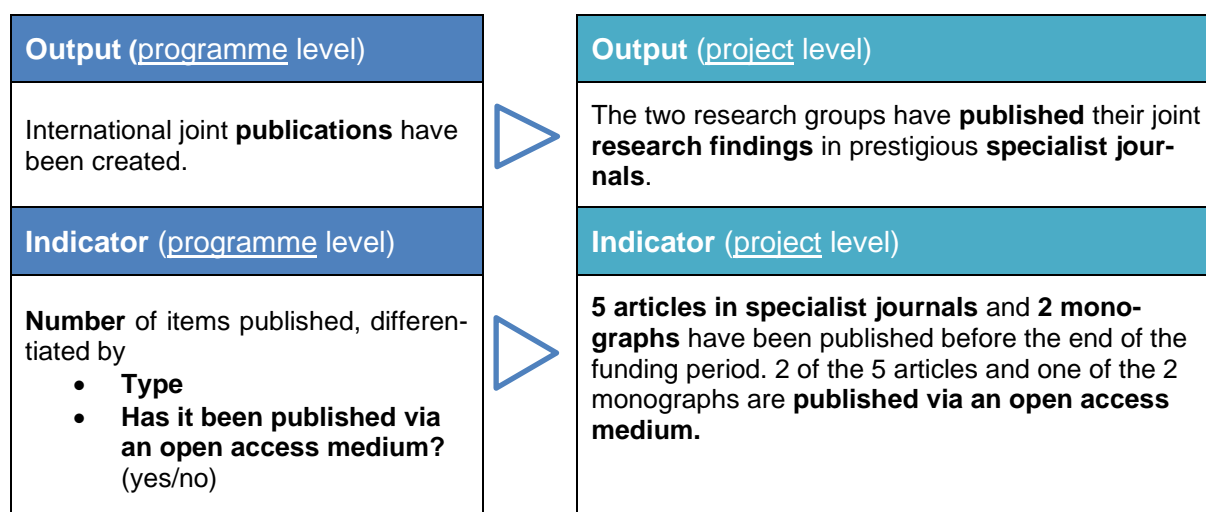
Output (programme level)

International joint publications have been created.

Indicator (programme level)

Number of items published, differentiated by

- Type
- Has it been published via an open access medium? (yes/no)

Output (project level)

The two research groups have published their joint research findings in prestigious specialist journals.

Indicator (project level)

5 articles in specialist journals and 2 monographs have been published before the end of the funding period. 2 of the 5 articles and one of the 2 monographs are published via an open access medium.